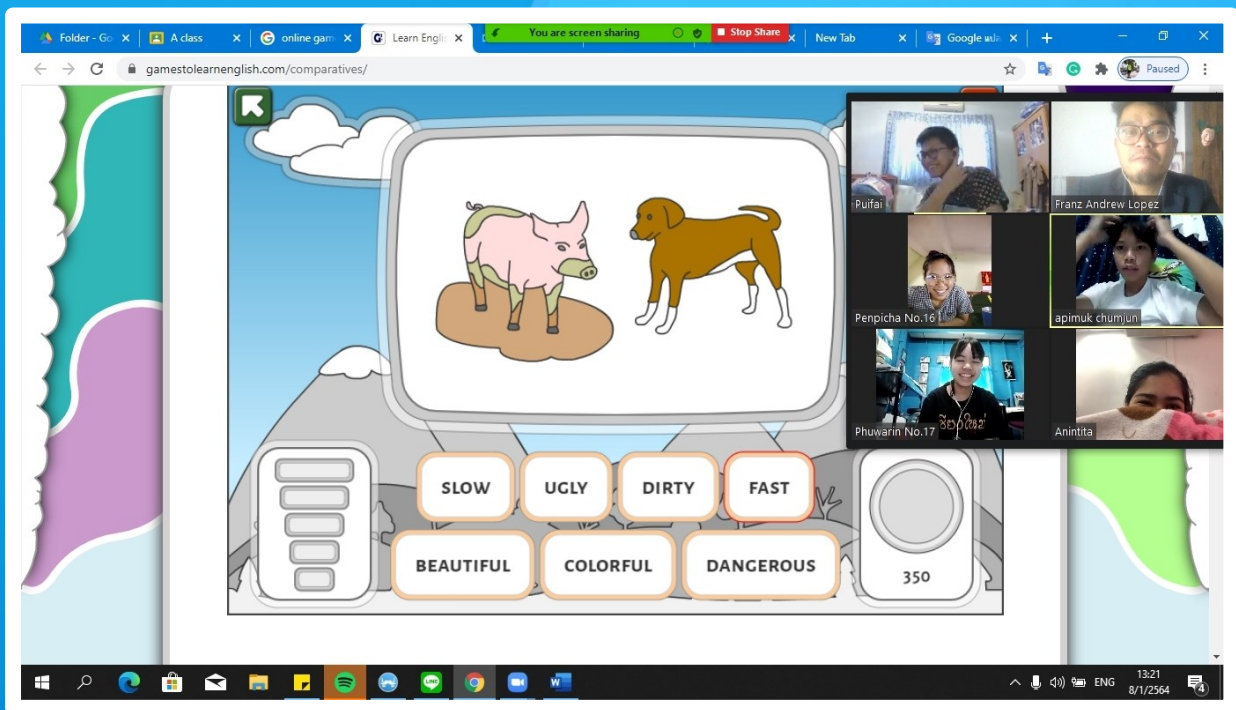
Folder - Go
A class
online gam
Learn Engli
You are screen sharing
Stop Share
New Tab
Google wla
gamestolearnenglish.com/comparatives/
Paused
Puifai
Franz Andrew Lopez
Penpicha No.16
apimuk chumjun
Phuwarin No.17
Anintita
SLOW
UGLY
DIRTY
FAST
BEAUTIFUL
COLORFUL
DANGEROUS
350
ENG
13:21
8/1/2564
4